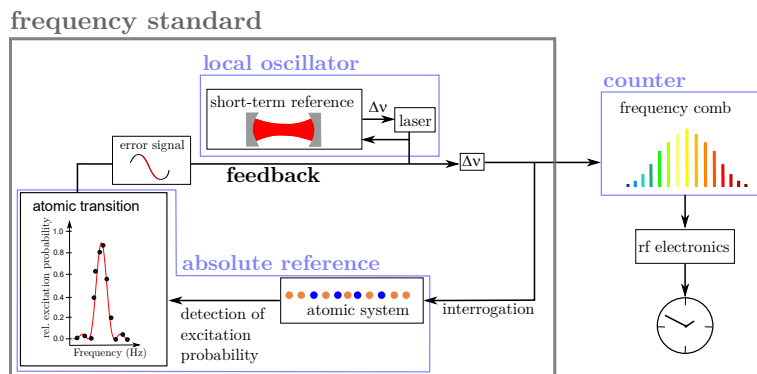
frequency standard

local oscillator

short-term reference

$\Delta\nu$

laser

error signal

feedback

$\Delta\nu$

counter

frequency comb

rf electronics

atomic transition

rel. excitation probability

1.0
0.8
0.6
0.4
0.2
0.0

Frequency (Hz)

absolute reference

atomic system

detection of excitation probability

interrogation